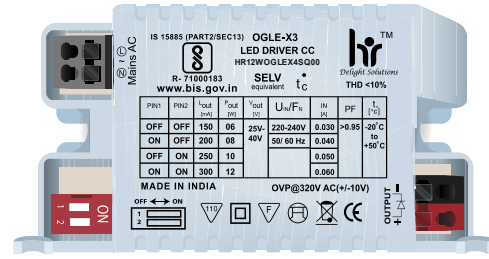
IS 15885 (PART2/SEC13)
R- 71000183
www.bis.gov.in

OGLE-X3
LED DRIVER CC
HR12WOGLEX4SQ00

SELV
equivalent

$t_C$

Delight Solutions
TM
THD <10%

L
N
Mains AC

| PIN1 | PIN2 | $I_{out}$ [mA] | $P_{out}$ [W] | $V_{out}$ [V] | $U_N/F_N$ | IN [A] | PF | $t_a$ [°C] |
|---|---|---|---|---|---|---|---|---|
| OFF | OFF | 150 | 06 | 25V-40V | 220-240V 50/ 60 Hz | 0.030 | >0.95 | -20°C to +50°C |
| ON | OFF | 200 | 08 | | | 0.040 | | |
| OFF | ON | 250 | 10 | | | 0.050 | | |
| ON | ON | 300 | 12 | | | 0.060 | | |

MADE IN INDIA
OVP@320V AC(+/-10V)

OFF ON
1
2

1 2 ON

V10

F

CE

OUTPUT
+
-